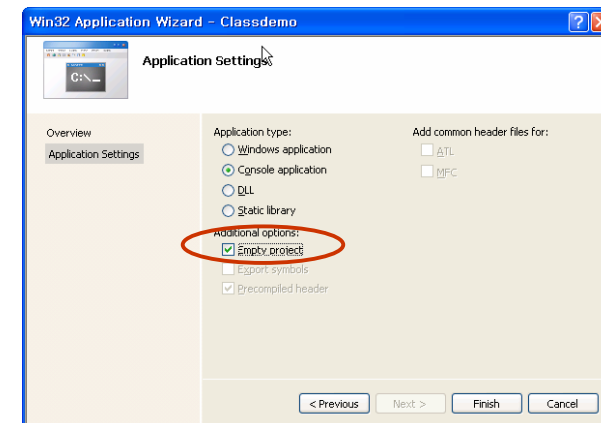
Win32 Application Wizard - Classdemo

C:\_

Application Settings

Overview

Application Settings

Application type:

Windows application

Console application

DLL

Static library

Additional options:

Empty project

Export symbols

Precompiled header

Add common header files for:

ATL

MFC

< Previous

Next >

Finish

Cancel